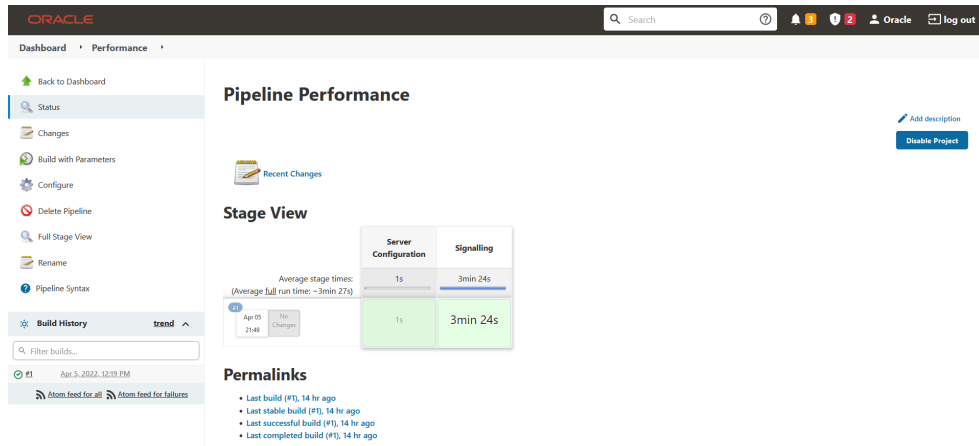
ORACLE

Search

3 2 Oracle log out

Dashboard ▸ Performance ▸

Back to Dashboard
Status
Changes
Build with Parameters
Configure
Delete Pipeline
Full Stage View
Rename
Pipeline Syntax

Build History trend

Filter builds...

#1 Apr 5, 2022, 12:19 PM

Atom feed for all Atom feed for failures

Pipeline Performance

Add description

Disable Project

Recent Changes

Stage View

| | Server Configuration | Signalling |
|---|---|---|
| Average stage times: (Average full run time: ~3min 27s) | 1s | 3min 24s |
| #1 Apr 05 21:49 No Changes | 1s | 3min 24s |

Permalinks

- Last build (#1), 14 hr ago
- Last stable build (#1), 14 hr ago
- Last successful build (#1), 14 hr ago
- Last completed build (#1), 14 hr ago